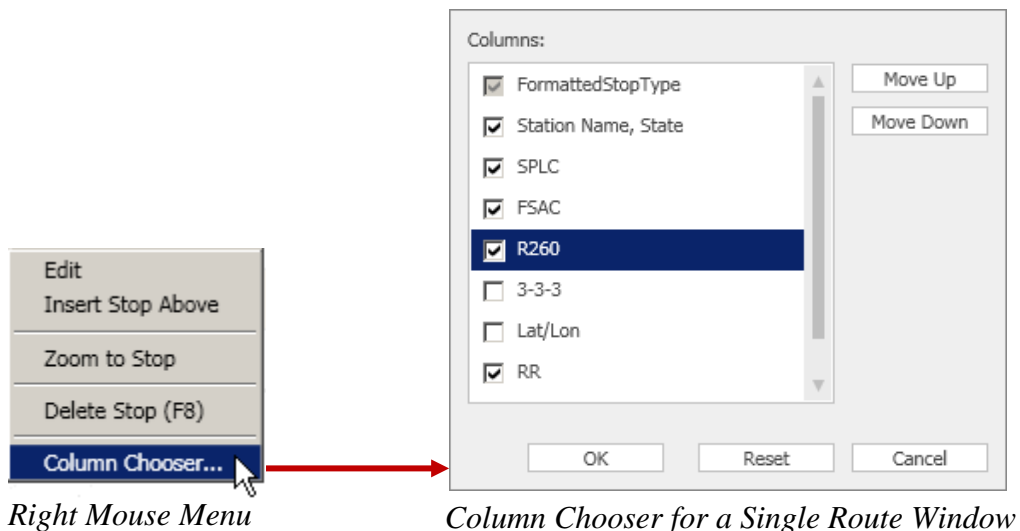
Edit
Insert Stop Above
Zoom to Stop
Delete Stop (F8)
Column Chooser...

Right Mouse Menu

Columns:

FormattedStopType
Station Name, State
SPLC
FSAC
R260
3-3-3
Lat/Lon
RR

Move Up
Move Down

OK
Reset
Cancel

Column Chooser for a Single Route Window